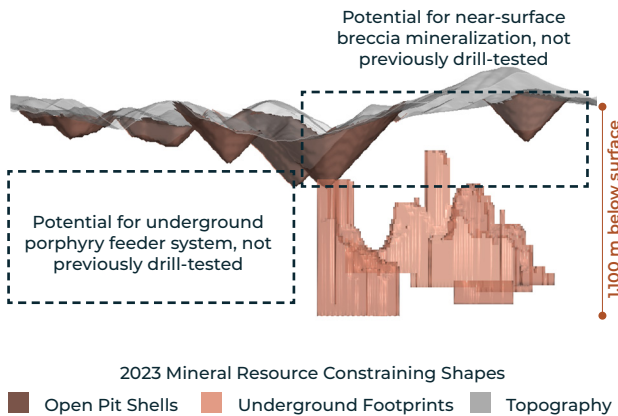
Potential for near-surface breccia mineralization, not previously drill-tested

Potential for underground porphyry feeder system, not previously drill-tested

1,100 m below surface

2023 Mineral Resource Constraining Shapes

Open Pit Shells

Underground Footprints

Topography